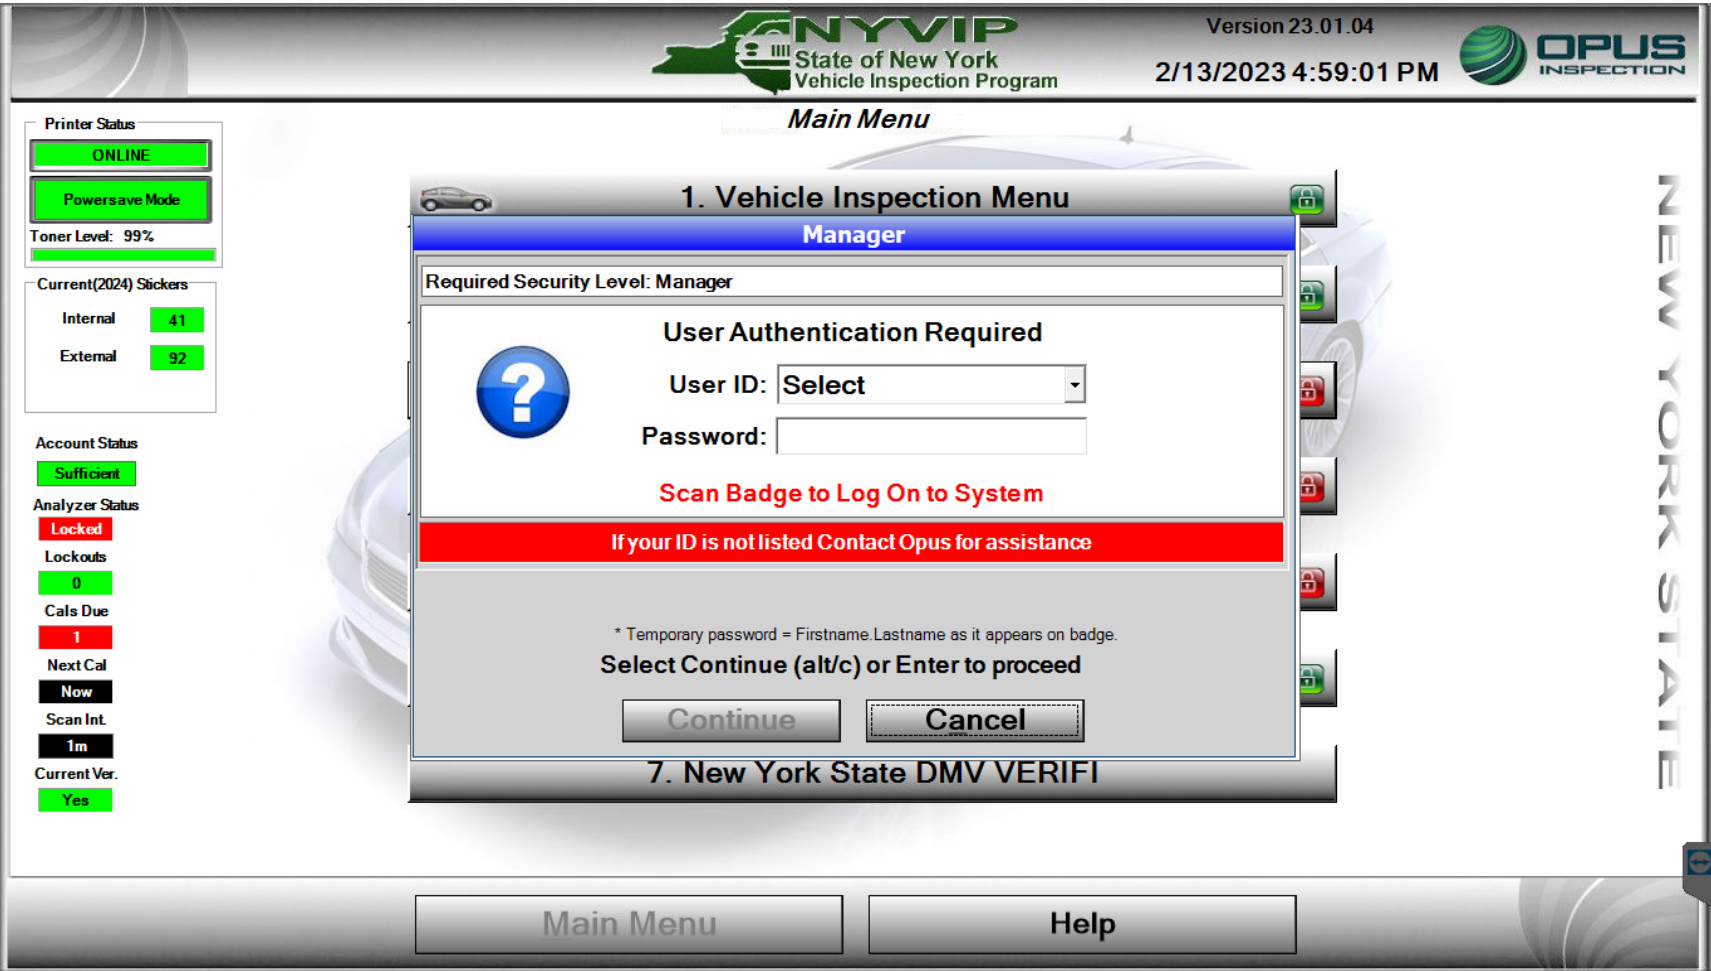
NYVIP
State of New York
Vehicle Inspection Program

Version 23.01.04
2/13/2023 4:59:01 PM

OPUS
INSPECTION

Main Menu

Printer Status
ONLINE
Powersave Mode
Toner Level: 99%

Current(2024) Stickers
Internal 41
External 92

Account Status
Sufficient
Analyzer Status
Locked
Lockouts
0
Cals Due
1
Next Cal
Now
Scan Int.
1m
Current Ver.
Yes

1. Vehicle Inspection Menu

Manager

Required Security Level: Manager

User Authentication Required
User ID: Select
Password:

Scan Badge to Log On to System

If your ID is not listed Contact Opus for assistance

* Temporary password = Firstname.Lastname as it appears on badge.
Select Continue (alt/c) or Enter to proceed

Continue Cancel

7. New York State DMV VERIFI

NEW YORK STATE

Main Menu Help